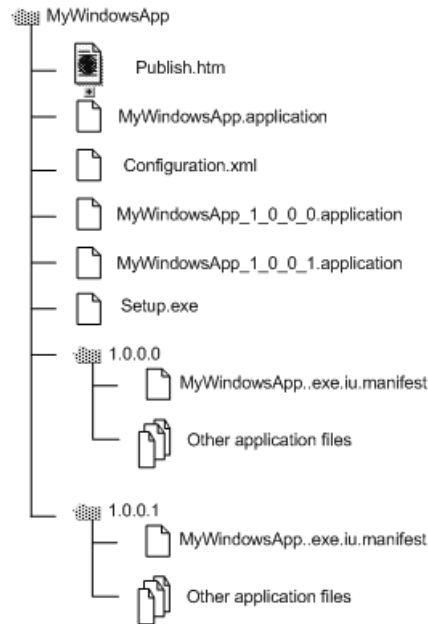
MyWindowsApp

Publish.htm

MyWindowsApp.application

Configuration.xml

MyWindowsApp_1_0_0_0.application

MyWindowsApp_1_0_0_1.application

Setup.exe

1.0.0.0

MyWindowsApp..exe.iu.manifest

Other application files

1.0.0.1

MyWindowsApp..exe.iu.manifest

Other application files